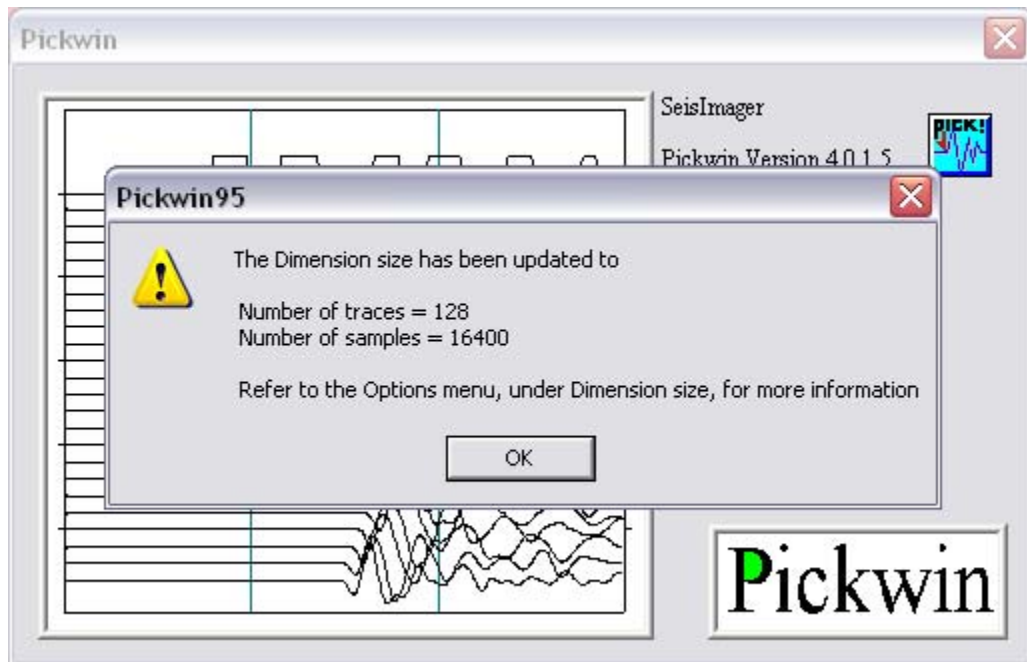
Pickwin

SeisImager

Pickwin Version 4.0.1.5

PICK!

Pickwin95

The Dimension size has been updated to

Number of traces = 128
Number of samples = 16400

Refer to the Options menu, under Dimension size, for more information

OK

Pickwin